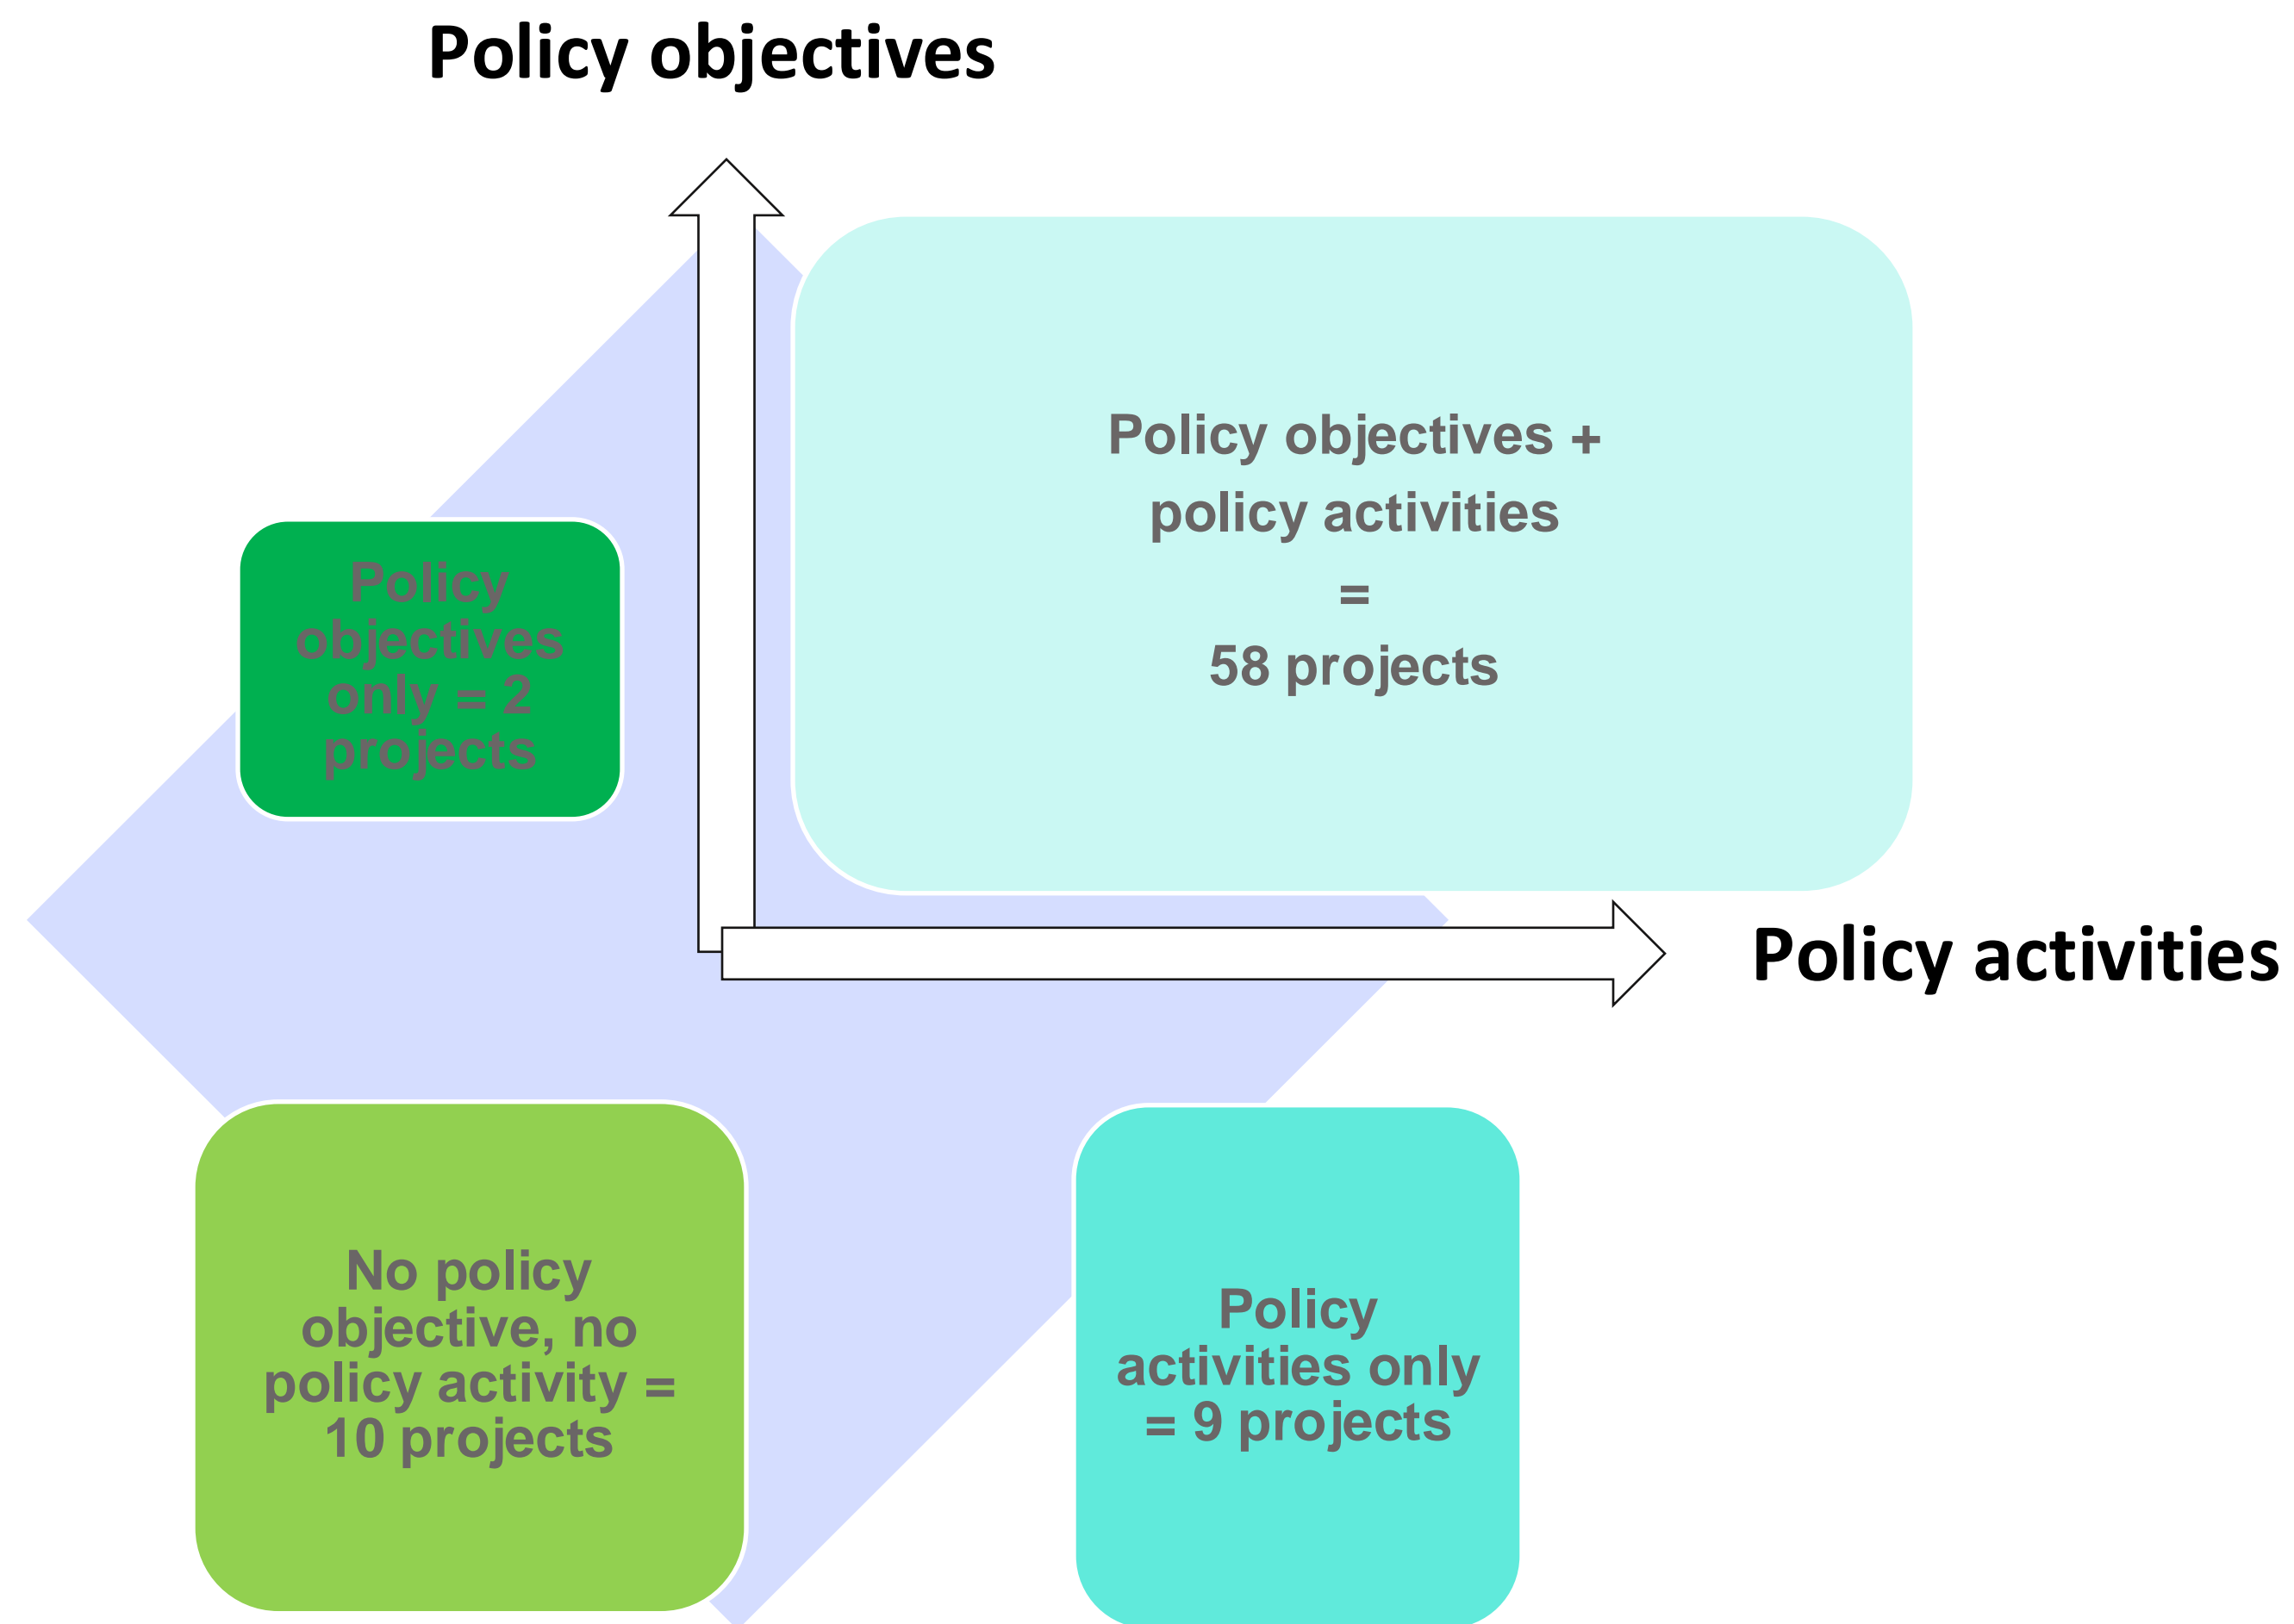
Policy objectives

Policy objectives only = 2 projects

Policy objectives + policy activities = 58 projects

Policy activities

No policy objective, no policy activity = 10 projects

Policy activities only = 9 projects